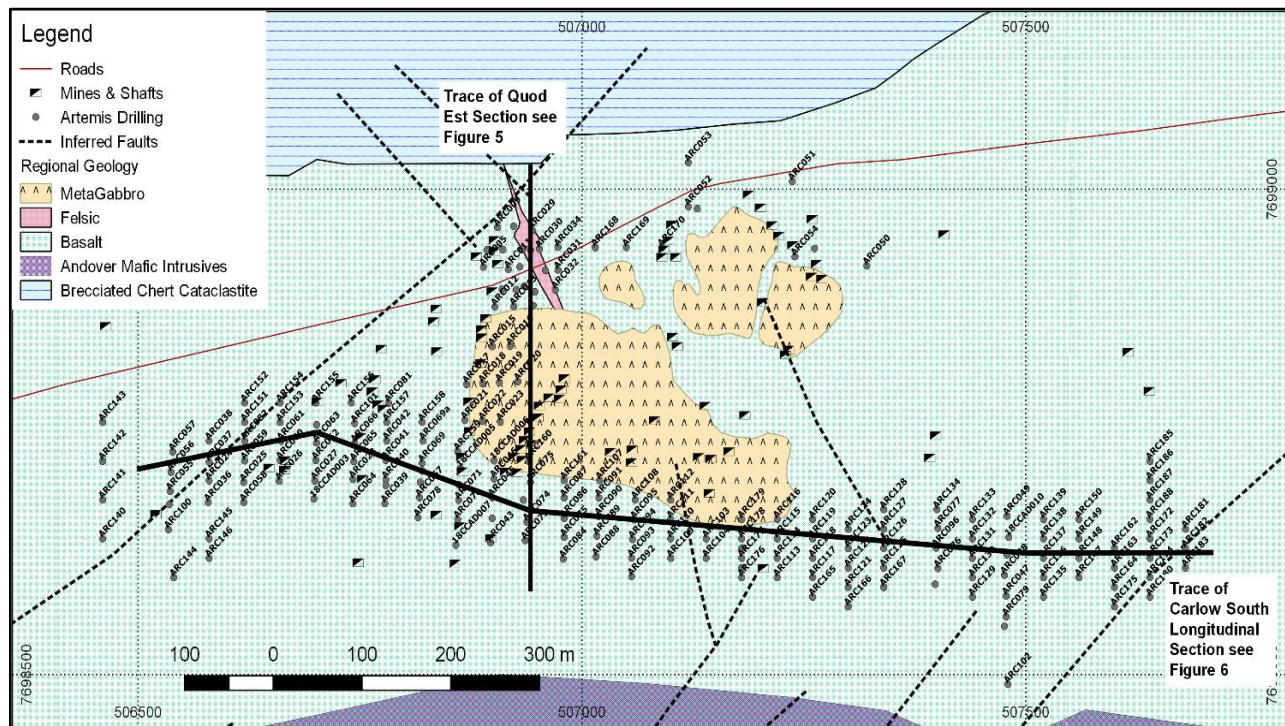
Legend
Roads
Mines & Shafts
Artemis Drilling
Inferred Faults
Regional Geology
MetaGabbro
Felsic
Basalt
Andover Mafic Intrusives
Brecciated Chert Cataclastite

507000
507500
7699000
7698500
506500
507000
507500

Trace of Quod Est Section see Figure 5

Trace of Carlow South Longitudinal Section see Figure 6

100 0 100 200 300 m

ARC053 ARC051 ARC052 ARC050 ARC054 ARC169 ARC170 ARC168 ARC029 ARC030 ARC031 ARC032 ARC034 ARC015 ARC018 ARC019 ARC020 ARC021 ARC022 ARC023 ARC143 ARC142 ARC141 ARC140 ARC152 ARC154 ARC155 ARC153 ARC151 ARC038 ARC037 ARC057 ARC056 ARC055 ARC036 ARC100 ARC145 ARC146 ARC144 ARC063 ARC061 ARC060 ARC062 ARC027 ARC026 ARC025 ARC081 ARC157 ARC042 ARC041 ARC158 ARC069 ARC066 ARC065 ARC064 ARC039 ARC040 ARC078 ARC077 ARC071 ARC043 ARC074 ARC075 ARC084 ARC085 ARC086 ARC087 ARC088 ARC089 ARC090 ARC091 ARC092 ARC093 ARC094 ARC095 ARC103 ARC104 ARC176 ARC177 ARC178 ARC179 ARC113 ARC115 ARC116 ARC117 ARC119 ARC120 ARC165 ARC166 ARC167 ARC126 ARC127 ARC128 ARC134 ARC133 ARC132 ARC131 ARC129 ARC076 ARC077 ARC049 ARC047 ARC079 ARC139 ARC138 ARC137 ARC135 ARC150 ARC149 ARC148 ARC162 ARC172 ARC173 ARC174 ARC175 ARC185 ARC186 ARC187 ARC188 ARC181 ARC183 ARC102 18CCAD003 18CCAD007 18CCAD010